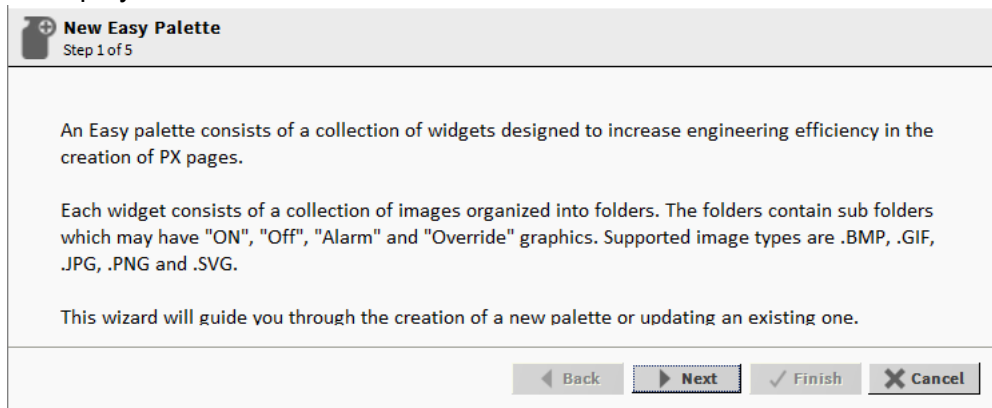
New Easy Palette
Step 1 of 5

An Easy palette consists of a collection of widgets designed to increase engineering efficiency in the creation of PX pages.

Each widget consists of a collection of images organized into folders. The folders contain sub folders which may have "ON", "Off", "Alarm" and "Override" graphics. Supported image types are .BMP, .GIF, .JPG, .PNG and .SVG.

This wizard will guide you through the creation of a new palette or updating an existing one.

Back
Next
Finish
Cancel